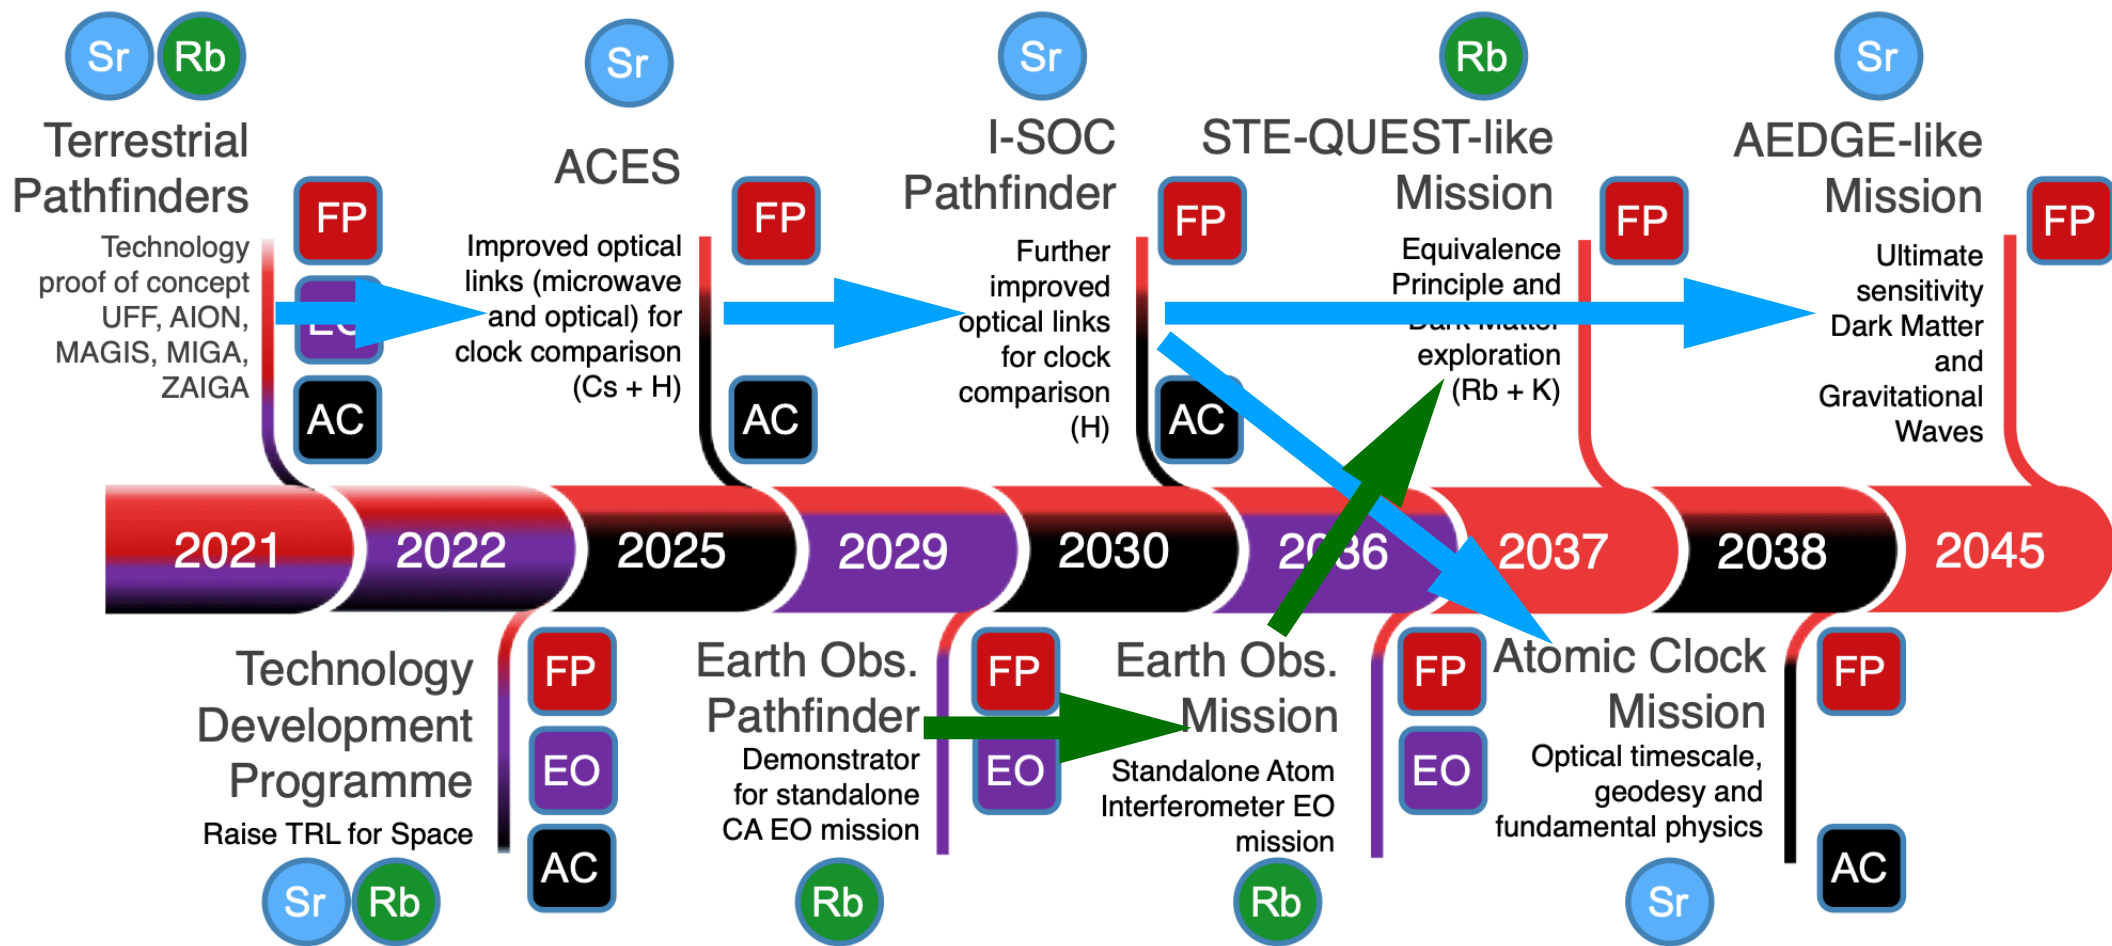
Sr Rb

Terrestrial Pathfinders

Technology proof of concept UFF, AION, MAGIS, MIGA, ZAIGA

FP
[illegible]
AC

Sr

ACES

Improved optical links (microwave and optical) for clock comparison (Cs + H)

FP
AC

Sr

I-SOC Pathfinder

Further improved optical links for clock comparison (H)

FP
AC

Rb

STE-QUEST-like Mission

Equivalence Principle and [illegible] exploration (Rb + K)

FP

Sr

AEDGE-like Mission

Ultimate sensitivity Dark Matter and Gravitational Waves

FP

2021 2022 2025 2029 2030 2036 2037 2038 2045

Technology Development Programme

Raise TRL for Space

FP
EO
AC

Sr Rb

Earth Obs. Pathfinder

Demonstrator for standalone CA EO mission

FP
EO

Rb

Earth Obs. Mission

Standalone Atom Interferometer EO mission

FP
EO

Rb

Atomic Clock Mission

Optical timescale, geodesy and fundamental physics

FP
AC

Sr